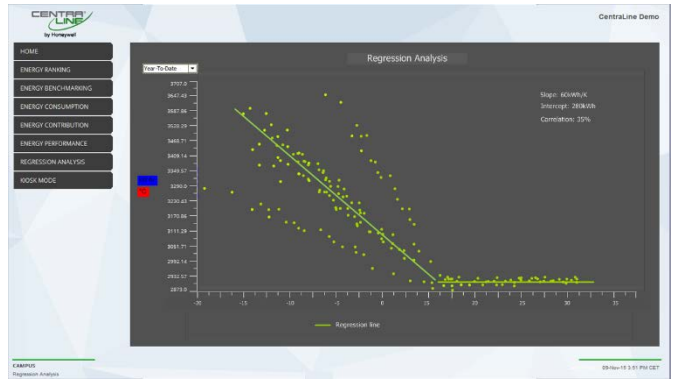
CENTRALINE
by Honeywell

CentraLine Demo

HOME
ENERGY RANKING
ENERGY BENCHMARKING
ENERGY CONSUMPTION
ENERGY CONTRIBUTION
ENERGY PERFORMANCE
REGRESSION ANALYSIS
KIOSK MODE

Regression Analysis

Year-To-Date

Slope: 60kWh/K
Intercept: 260kWh
Correlation: 35%

3707.0
3647.43
3587.86
3528.29
3468.71
3409.14
3349.57
3290.0
3230.43
3170.86
3111.29
3051.71
2992.14
2932.57
2873.0

-20 -15 -10 -5 0 5 10 15 20 25 30 35

Regression line

CAMPUS
Regression Analysis

09-Nov-15 3:51 PM CET